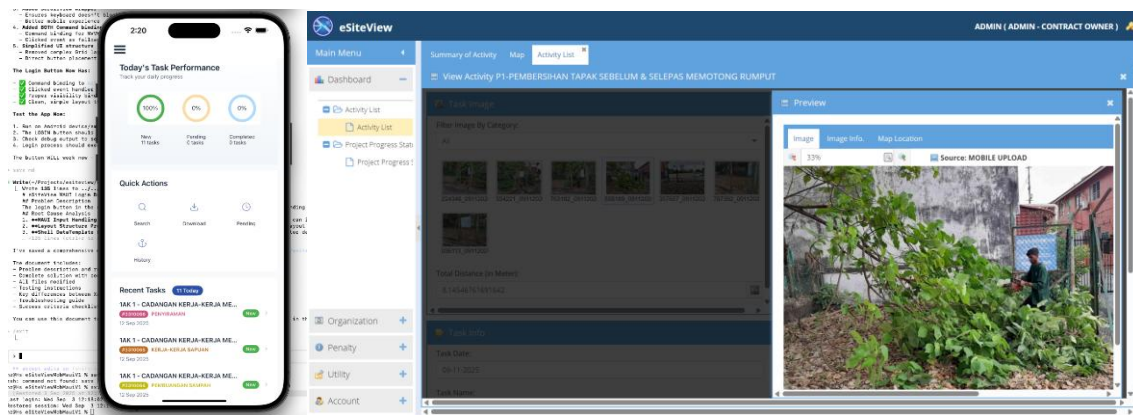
- Ensures keyboard doesn't block
Button mobile experience
4. Added BOTH Command binding
- Command binding for MVVM
- Clicked event as fallback
5. Simplified UI structure
- Removed complex Grid la
- Direct button placement

The Login Button Now Has:

- ✅ Command binding to
- ✅ Clicked event handler
- ✅ Proper visibility
- ✅ Clean, simple layout

Test the App Now:

1. Run on Android device/em
2. The LOGIN button should
3. Check debug output to se
4. Login process should wor

The button WILL work now

Write(~/Projects/esiteview/
Wrote 135 lines to ../
# eSiteView MAUI Login B
## Problem Description
The login button in the
## Root Cause Analysis
1. **MAUI Input Handling
2. **Layout Structure Pr
3. **Shell DataTemplate

I've saved a comprehensive

The document includes:
- Problem description and
- Complete solution with c
- All files modified
- Testing instructions
- Key differences between
- Troubleshooting guide
- Success criteria checkli

You can use this document

2:20

Today's Task Performance
Track your daily progress

100%
New
11 tasks

0%
Pending
0 tasks

0%
Completed
0 tasks

Quick Actions

Search
Download
Pending
History

Recent Tasks 11 Today

1AK 1 - CADANGAN KERJA-KERJA ME...
PENYIRAMAN
New
12 Sep 2025

1AK 1 - CADANGAN KERJA-KERJA ME...
KERJA-KERJA BAPUAN
New
12 Sep 2025

1AK 1 - CADANGAN KERJA-KERJA ME...
PEMBUNGAAN SAMPAH
New

eSiteView
ADMIN ( ADMIN - CONTRACT OWNER )

Main Menu
Dashboard
Activity List
Activity List
Project Progress Stat
Project Progress S
Organization
Penalty
Utility
Account

Summary of Activity
Map
Activity List

View Activity P1-PEMBERSIHAN TAPAK SEBELUM & SELEPAS MEMOTONG RUMPUT

Task Image
Filter Image By Category:
All
Total Distance (in Meter)
8.14546761811643
Task Info
Task Date:
06-11-2025
Task Name:

Preview
Image
Image Info.
Map Location
33%
Source: MOBILE UPLOAD